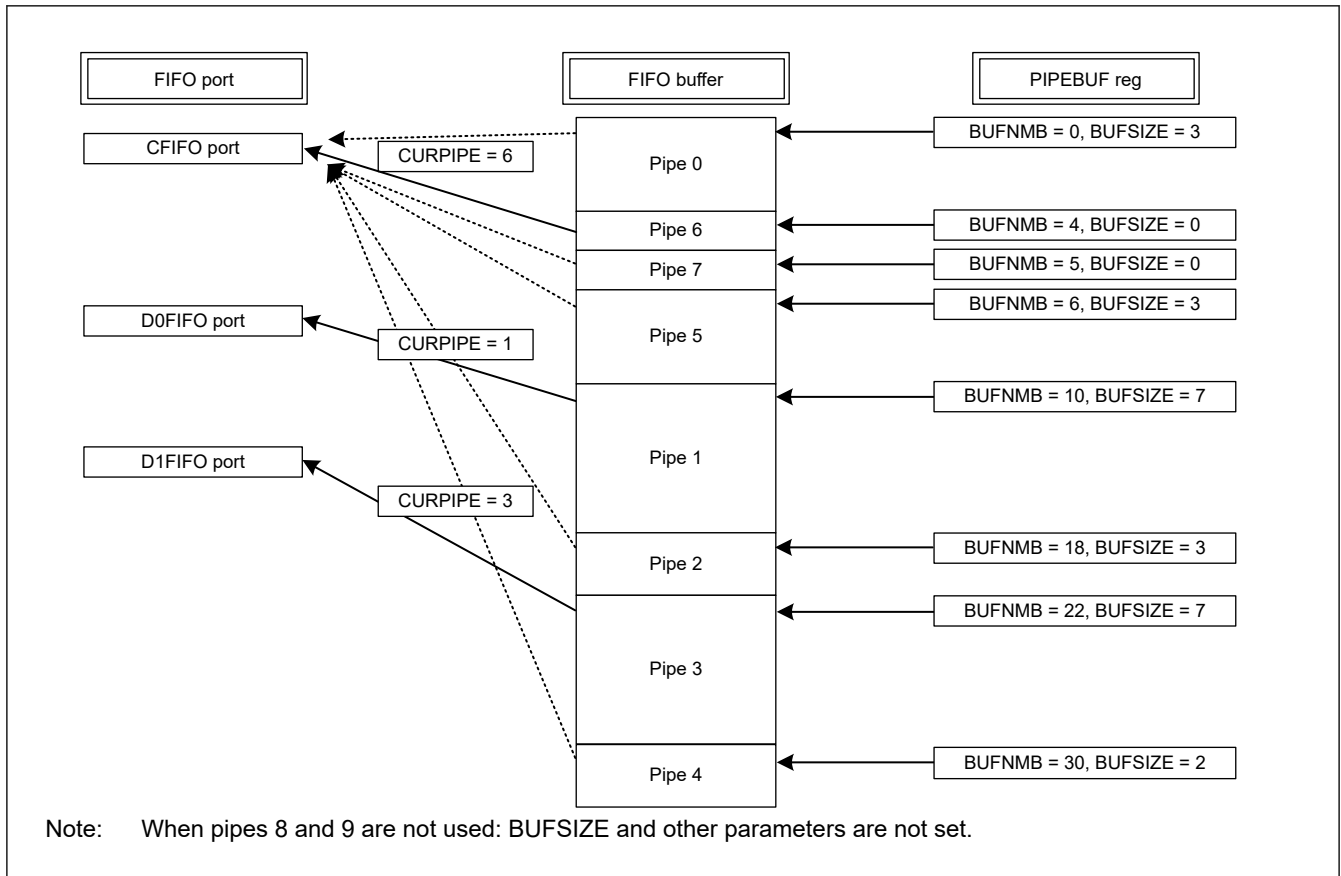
FIFO port

FIFO buffer

PIPEBUF reg

CFIFO port

CURPIPE = 6

Pipe 0

BUFNMB = 0, BUFSIZE = 3

Pipe 6

BUFNMB = 4, BUFSIZE = 0

Pipe 7

BUFNMB = 5, BUFSIZE = 0

BUFNMB = 6, BUFSIZE = 3

D0FIFO port

CURPIPE = 1

Pipe 5

BUFNMB = 10, BUFSIZE = 7

Pipe 1

D1FIFO port

CURPIPE = 3

Pipe 2

BUFNMB = 18, BUFSIZE = 3

BUFNMB = 22, BUFSIZE = 7

Pipe 3

Pipe 4

BUFNMB = 30, BUFSIZE = 2

Note: When pipes 8 and 9 are not used: BUFSIZE and other parameters are not set.